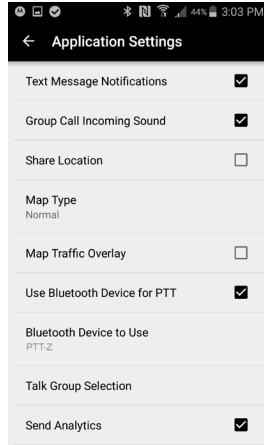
44% 3:03 PM

← Application Settings

Text Message Notifications

Group Call Incoming Sound

Share Location

Map Type
Normal

Map Traffic Overlay

Use Bluetooth Device for PTT

Bluetooth Device to Use
PTT-Z

Talk Group Selection

Send Analytics